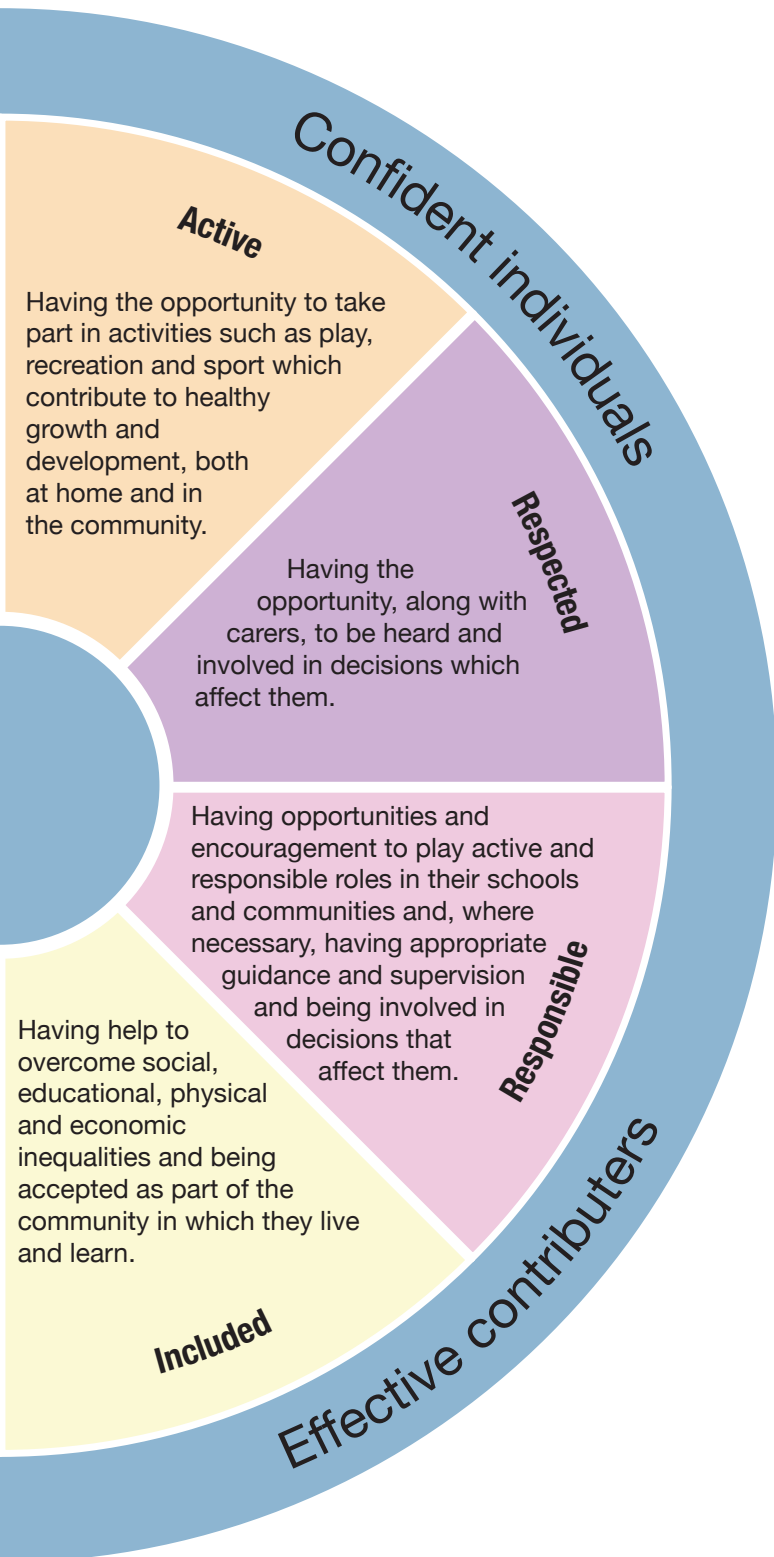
Confident individuals

Active

Having the opportunity to take part in activities such as play, recreation and sport which contribute to healthy growth and development, both at home and in the community.

Respected

Having the opportunity, along with carers, to be heard and involved in decisions which affect them.

Having opportunities and encouragement to play active and responsible roles in their schools and communities and, where necessary, having appropriate guidance and supervision and being involved in decisions that affect them.

Responsible

Having help to overcome social, educational, physical and economic inequalities and being accepted as part of the community in which they live and learn.

Included

Effective contributers